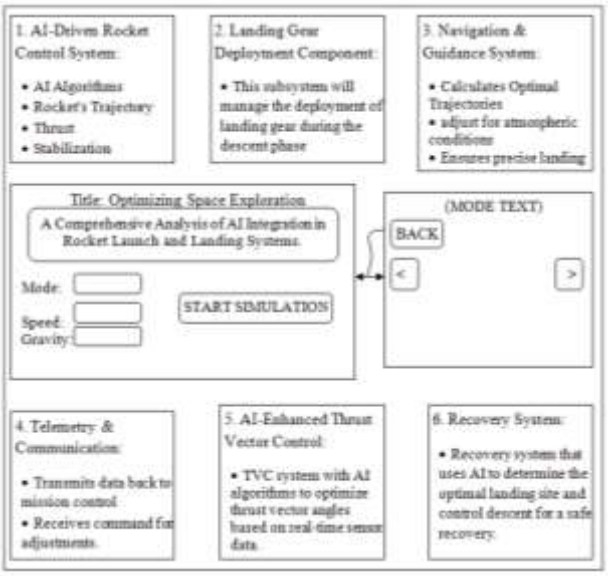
1. AI-Driven Rocket Control System:

• AI Algorithms
• Rocket's Trajectory
• Thrust
• Stabilization

2. Landing Gear Deployment Component:

• This subsystem will manage the deployment of landing gear during the descent phase

3. Navigation & Guidance System:

• Calculates Optimal Trajectories
• adjust for atmospheric conditions
• Ensures precise landing

Title: Optimizing Space Exploration

A Comprehensive Analysis of AI Integration in Rocket Launch and Landing Systems.

Mode:

Speed:

Gravity:

START SIMULATION

(MODE TEXT)

BACK

<

>

4. Telemetry & Communication:

• Transmits data back to mission control.
• Receives command for adjustments.

5. AI-Enhanced Thrust Vector Control:

• TVC system with AI algorithms to optimize thrust vector angles based on real-time sensor data.

6. Recovery System:

• Recovery system that uses AI to determine the optimal landing site and control descent for a safe recovery.